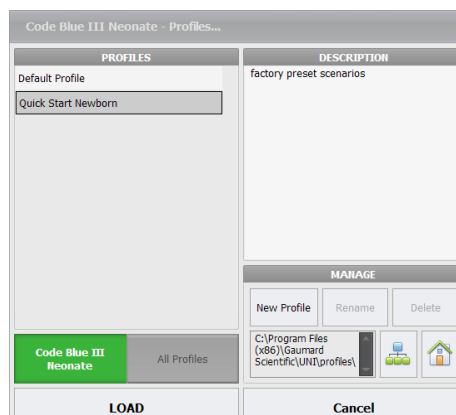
Code Blue III Neonate - Profiles...

PROFILES

Default Profile

Quick Start Newborn

DESCRIPTION

factory preset scenarios

MANAGE

New Profile

Rename

Delete

C:\Program Files (x86)\Gaumard Scientific\UNI\profiles\

Code Blue III Neonate

All Profiles

LOAD

Cancel